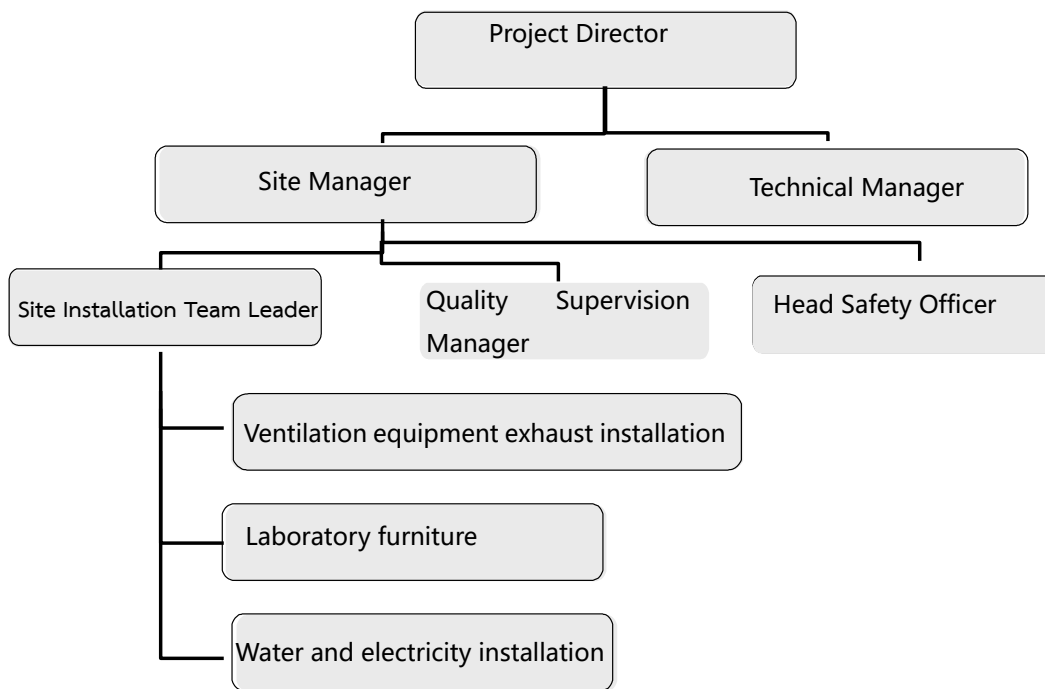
Project Director

Site Manager

Technical Manager

Site Installation Team Leader

Quality Supervision Manager

Head Safety Officer

Ventilation equipment exhaust installation

Laboratory furniture

Water and electricity installation